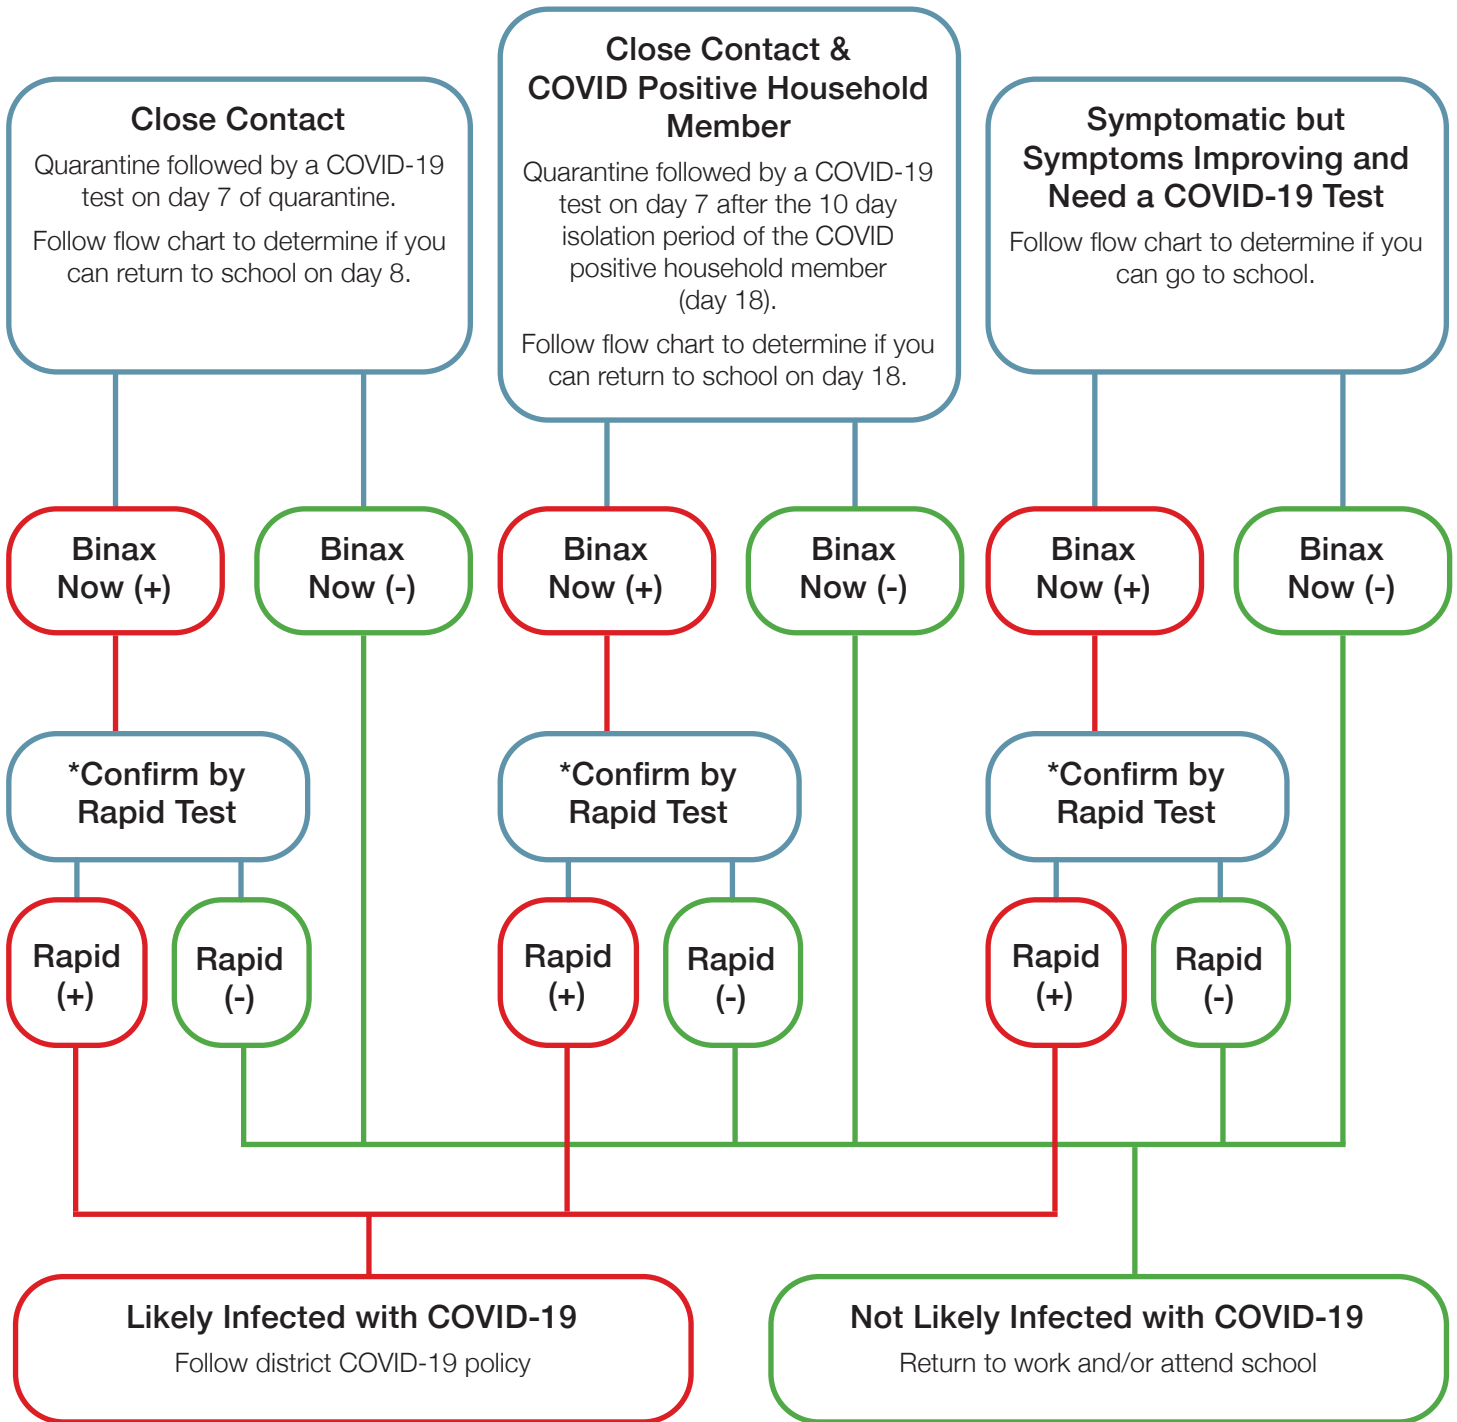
Close Contact
Quarantine followed by a COVID-19 test on day 7 of quarantine.
Follow flow chart to determine if you can return to school on day 8.

Close Contact & COVID Positive Household Member
Quarantine followed by a COVID-19 test on day 7 after the 10 day isolation period of the COVID positive household member (day 18).
Follow flow chart to determine if you can return to school on day 18.

Symptomatic but Symptoms Improving and Need a COVID-19 Test
Follow flow chart to determine if you can go to school.

Binax Now (+)

Binax Now (-)

Binax Now (+)

Binax Now (-)

Binax Now (+)

Binax Now (-)

*Confirm by Rapid Test

*Confirm by Rapid Test

*Confirm by Rapid Test

Rapid (+)

Rapid (-)

Rapid (+)

Rapid (-)

Rapid (+)

Rapid (-)

Likely Infected with COVID-19
Follow district COVID-19 policy

Not Likely Infected with COVID-19
Return to work and/or attend school